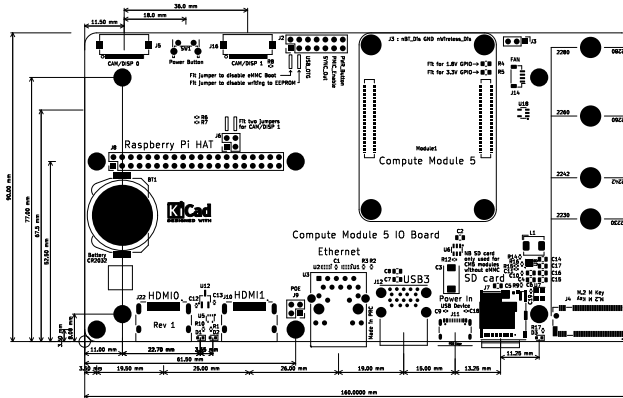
36.0 mm
18.0 mm
11.50 mm
J5
CAM/DISP 0
SW1
Power Button
J16
CAM/DISP 1
J2
Fit jumper to disable eMMC Boot
Fit jumper to disable writing to EEPROM
J3 : nBT_Dis GND nWireless_Dis
J3
Fit for 1.8V GPIO
Fit for 3.3V GPIO
R4
R5
FAN
J14
U10
2280
2260
2242
2230
90.00 mm
77.00 mm
67.5 mm
52.60 mm
R6
R7
Fit two jumpers for CAM/DISP 1
Raspberry Pi HAT
J8
BT1
KiCad
Module1
Compute Module 5
Battery CR2032
Compute Module 5 IO Board
Ethernet
C1
U3
J12
USB3
Power In
USB Device
SD card
Fit SD card only used for CM5 modules without eMMC
J22
HDMI0
J10
HDMI1
Rev 1
PoE
J9
M.2 M Key
J4
22.70 mm
61.50 mm
26.00 mm
19.00 mm
16.00 mm
13.25 mm
11.25 mm
11.00 mm
3.50 mm
19.50 mm
25.00 mm
3.50 mm
160.0000 mm